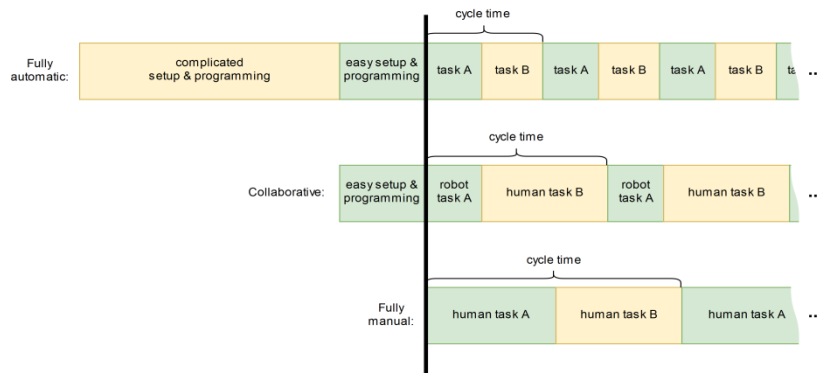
cycle time

Fully automatic: complicated setup & programming | easy setup & programming | task A | task B | task A | task B | task A | task B | ta ..

cycle time

Collaborative: easy setup & programming | robot task A | human task B | robot task A | human task B ..

cycle time

Fully manual: human task A | human task B | human task A ..